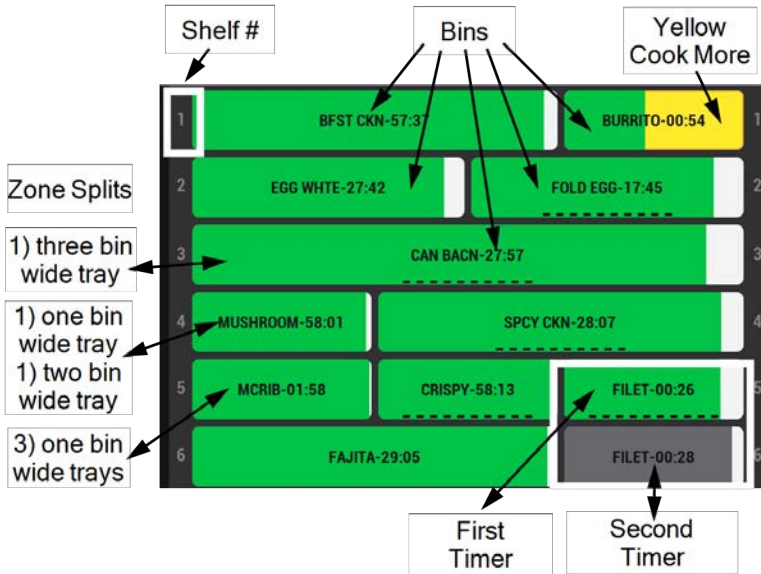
Shelf #

Bins

Yellow Cook More

1 BFST CKN-57:37 BURRITO-00:54 1

Zone Splits

2 EGG WHTE-27:42 FOLD EGG-17:45 2

1) three bin wide tray

3 CAN BACN-27:57 3

1) one bin wide tray
1) two bin wide tray

4 MUSHROOM-58:01 SPCY CKN-28:07 4

5 MCRIB-01:58 CRISPY-58:13 FILET-00:26 5

3) one bin wide trays

6 FAJITA-29:05 FILET-00:28 6

First Timer

Second Timer